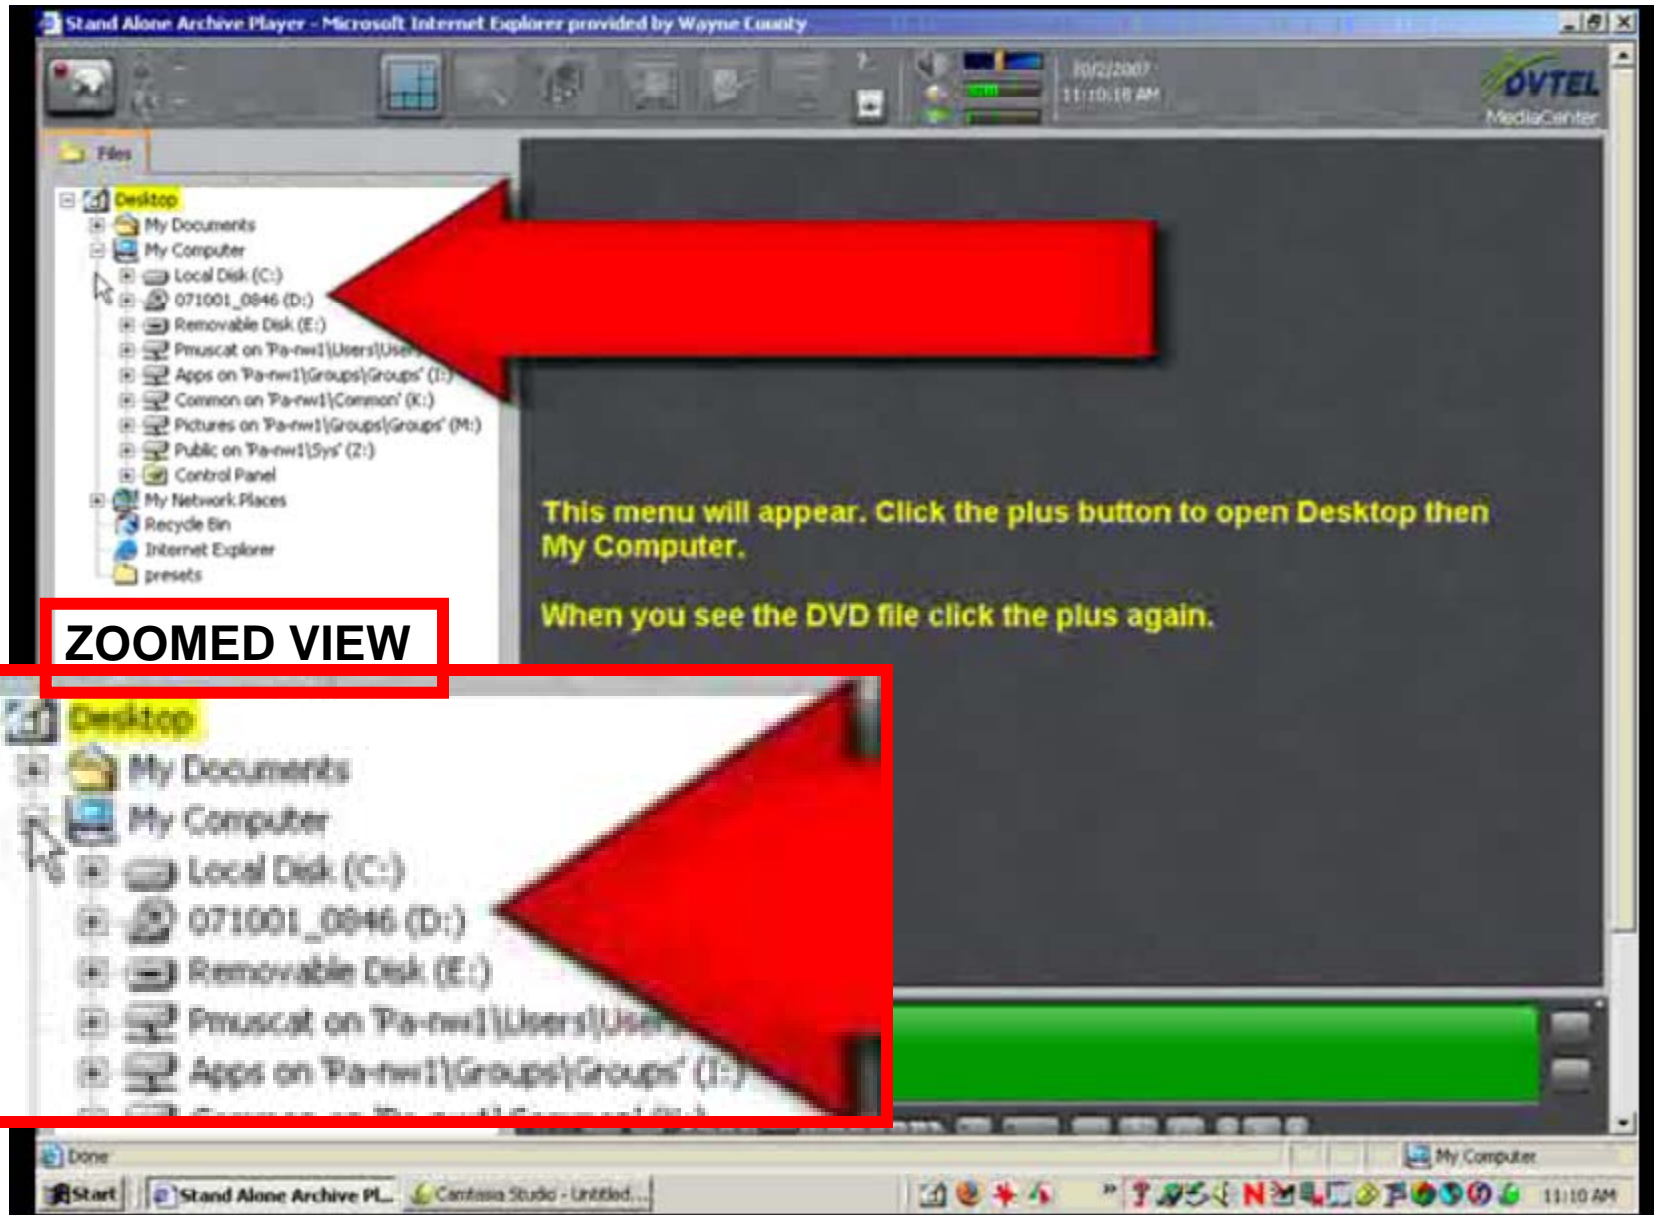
Stand Alone Archive Player - Microsoft Internet Explorer provided by Wayne County

10/2/2007
11:10:18 AM

OVTEL
MediaCenter

Files

Desktop
My Documents
My Computer
Local Disk (C:)
071001_0846 (D:)
Removable Disk (E:)
Pmuscat on 'Pa-nw1\Users\Use
Apps on 'Pa-nw1\Groups\Groups' (I:)
Common on 'Pa-nw1\Common' (K:)
Pictures on 'Pa-nw1\Groups\Groups' (M:)
Public on 'Pa-nw1\Sys' (Z:)
Control Panel
My Network Places
Recycle Bin
Internet Explorer
presets

This menu will appear. Click the plus button to open Desktop then My Computer.

When you see the DVD file click the plus again.

ZOOMED VIEW

Desktop
My Documents
My Computer
Local Disk (C:)
071001_0846 (D:)
Removable Disk (E:)
Pmuscat on 'Pa-nw1\Users\Use
Apps on 'Pa-nw1\Groups\Groups' (I:)

Done
My Computer
Start
Stand Alone Archive Pl...
Camtasia Studio - Untitled...
11:10 AM